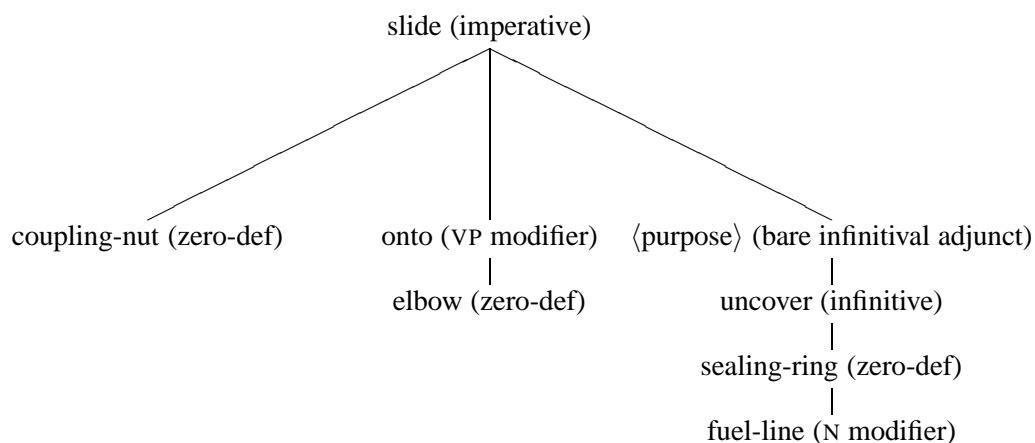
slide (imperative)

coupling-nut (zero-def)

onto (VP modifier)

elbow (zero-def)

$\langle$purpose$\rangle$ (bare infinitival adjunct)

uncover (infinitive)

sealing-ring (zero-def)

fuel-line (N modifier)